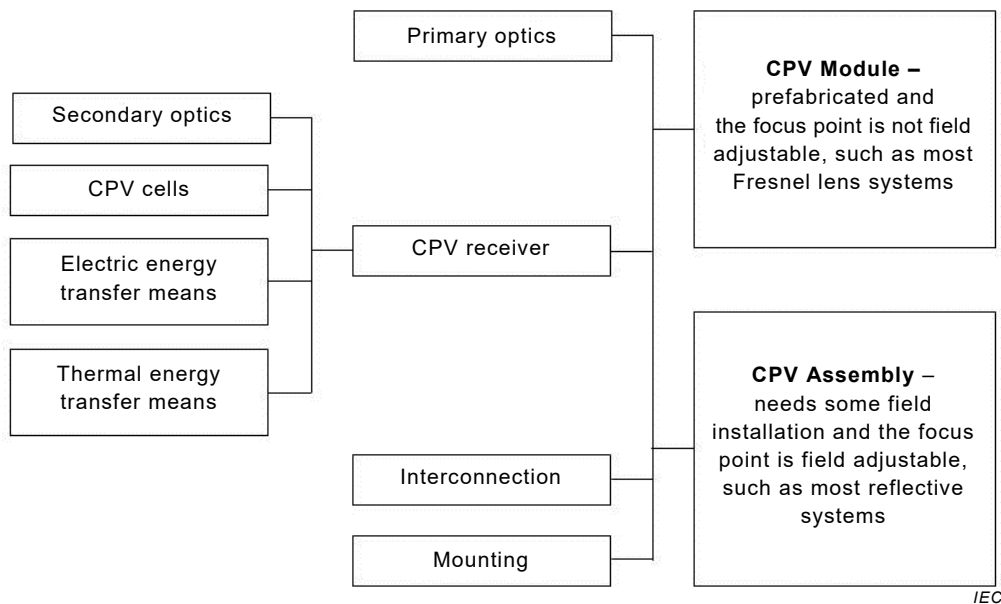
Secondary optics

CPV cells

Electric energy transfer means

Thermal energy transfer means

Primary optics

CPV receiver

Interconnection

Mounting

**CPV Module –** prefabricated and the focus point is not field adjustable, such as most Fresnel lens systems

**CPV Assembly** – needs some field installation and the focus point is field adjustable, such as most reflective systems

IEC